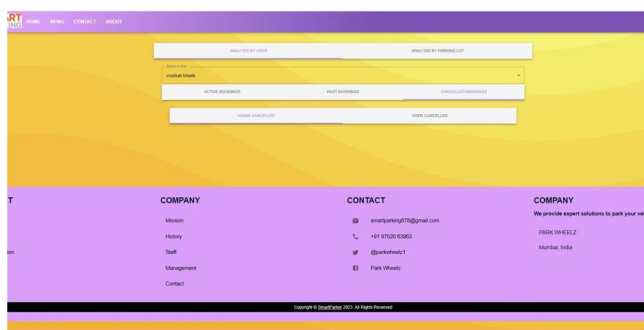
ART
HOME NEWS CONTACT ABOUT

ANALYSIS BY USER | ANALYSIS BY PARKING LOT

Search a User
mankali khade

ACTIVE BOOKINGS | PAST BOOKINGS | CANCELLED BOOKINGS

ADMIN CANCELLED | USER CANCELLED

T

ion

COMPANY

Mission

History

Staff

Management

Contact

CONTACT

smartparking878@gmail.com

+91 97020 83963

@parkwheelz1

Park Wheelz

COMPANY

We provide expert solutions to park your ve

PARK WHEELZ

Mumbai, India

Copyright © SmartParkin 2023. All Rights Reserved